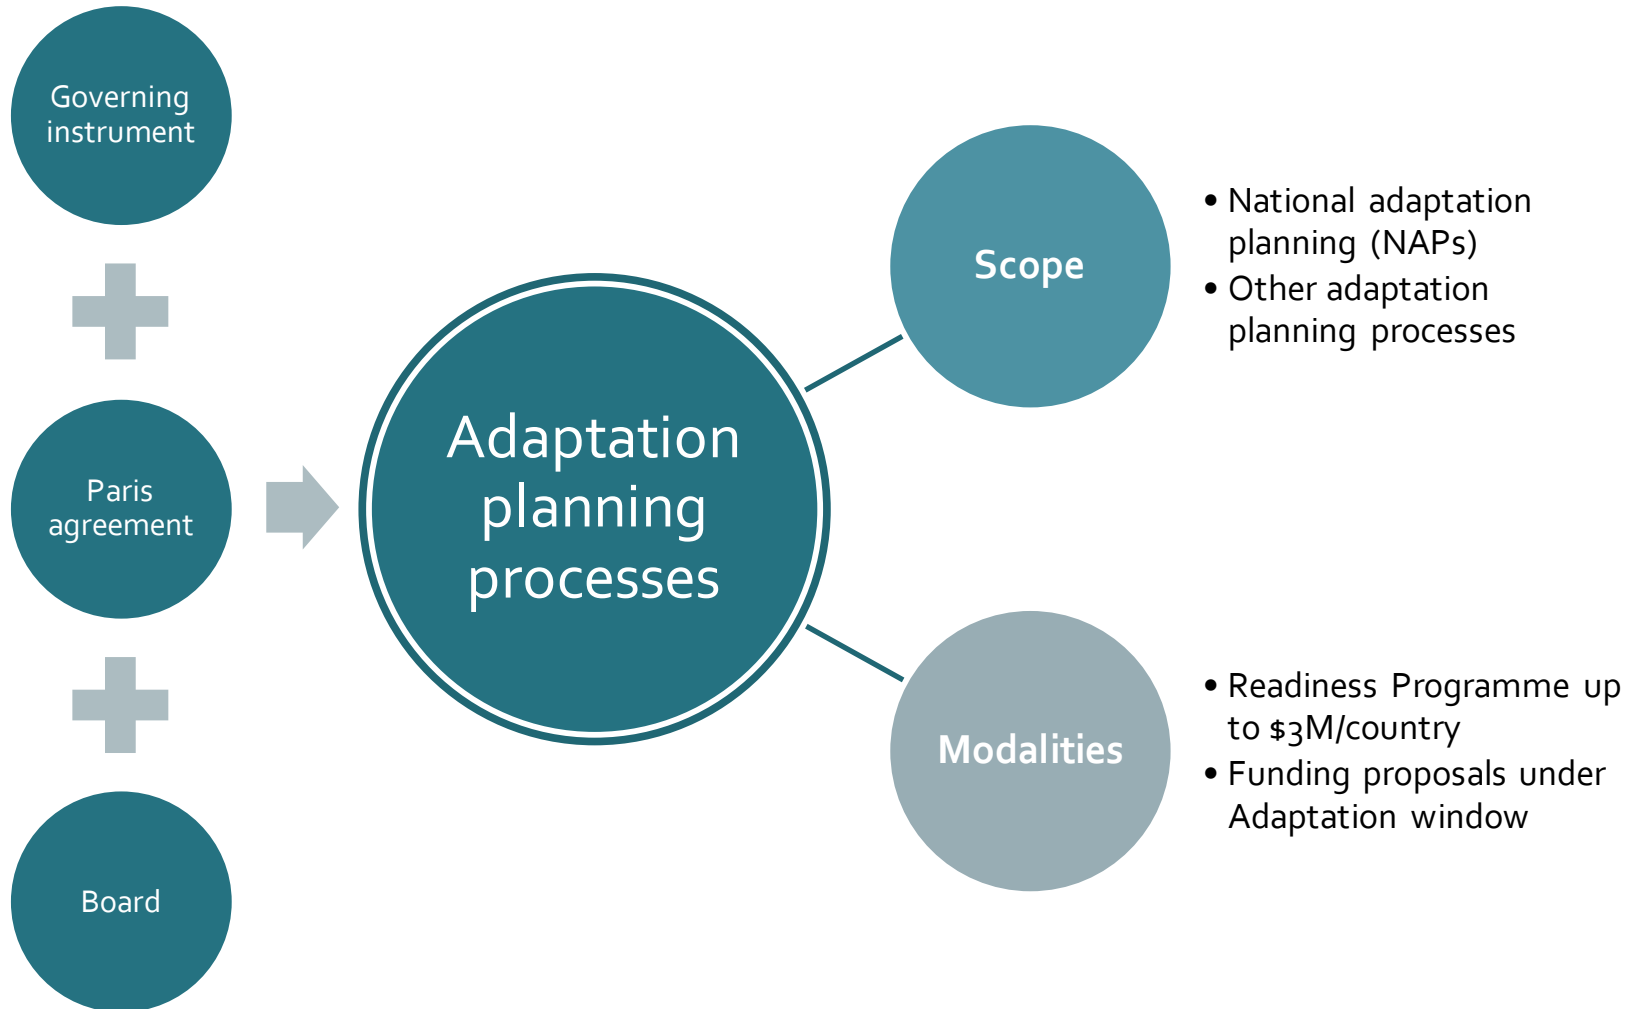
Governing instrument

Paris agreement

Board

Adaptation planning processes

Scope

• National adaptation planning (NAPs)
• Other adaptation planning processes

Modalities

• Readiness Programme up to \$3M/country
• Funding proposals under Adaptation window